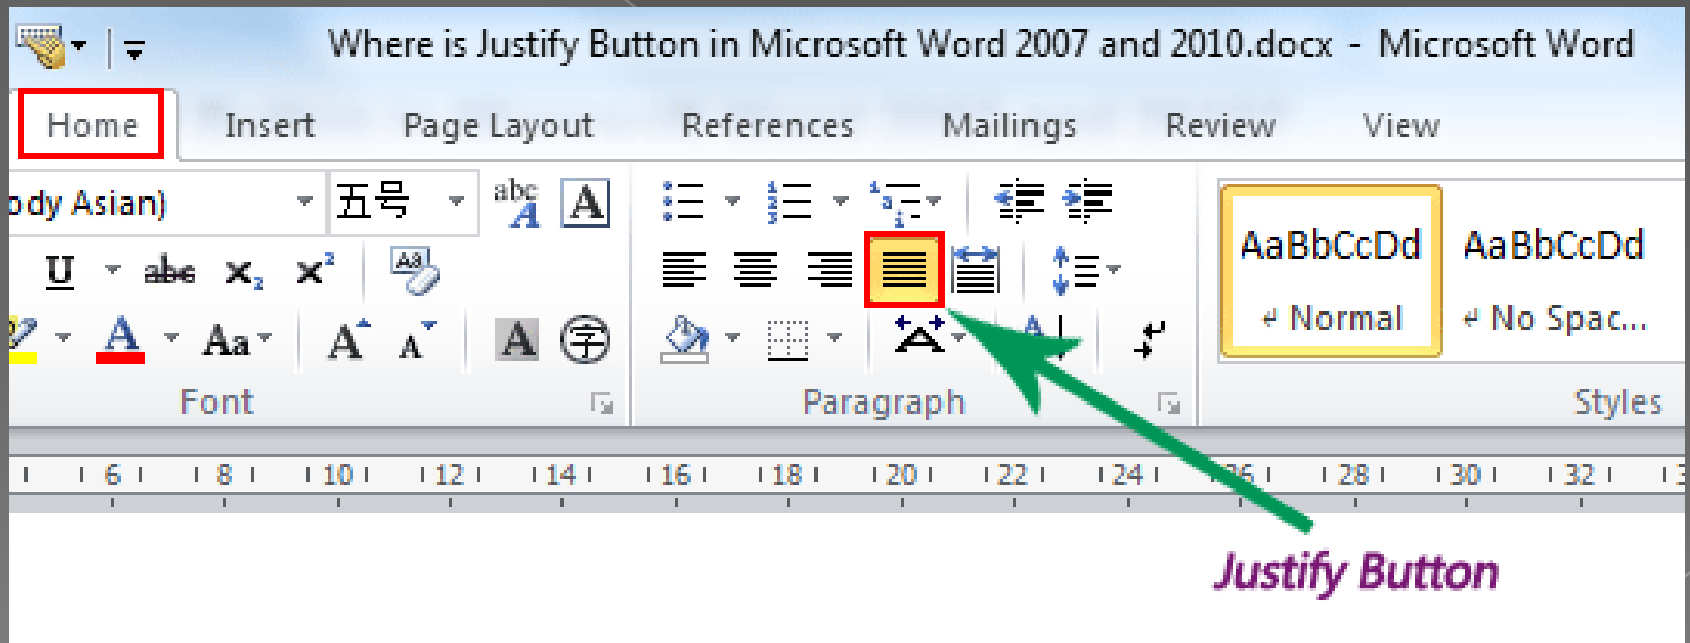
Where is Justify Button in Microsoft Word 2007 and 2010.docx - Microsoft Word

Home Insert Page Layout References Mailings Review View

ody Asian) 五号

abc A A

U abe $x_2$ $x^2$

A Aa A A A 字

Font

Paragraph

AaBbCcDd ↵ Normal

AaBbCcDd ↵ No Spac...

Styles

6 8 10 12 14 16 18 20 22 24 26 28 30 32

Justify Button